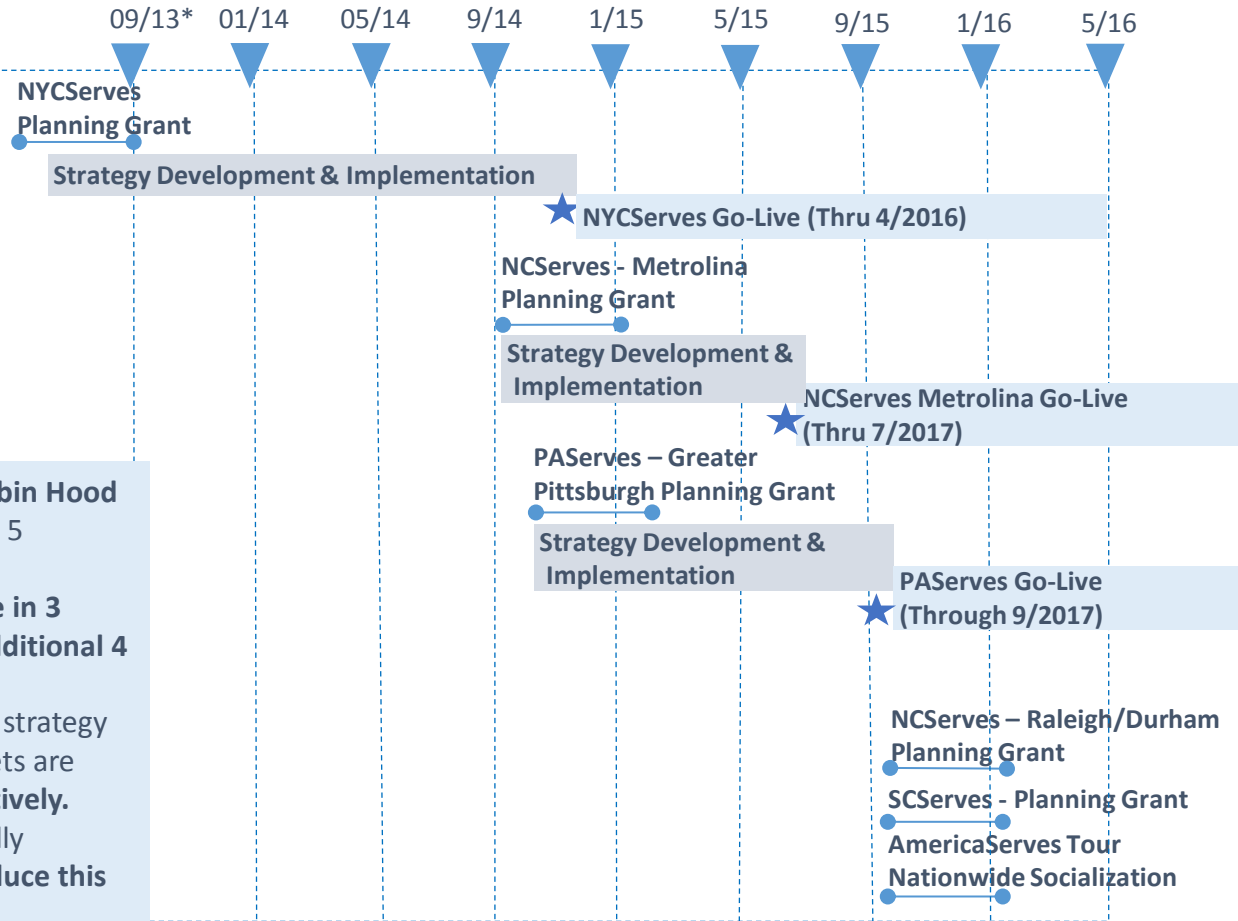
09/13* 01/14 05/14 9/14 1/15 5/15 9/15 1/16 5/16

NYCServes Planning Grant

Strategy Development & Implementation

NYCServes Go-Live (Thru 4/2016)

NCServes - Metrolina Planning Grant

Strategy Development & Implementation

NCServes Metrolina Go-Live (Thru 7/2017)

PAServes – Greater Pittsburgh Planning Grant

Strategy Development & Implementation

PAServes Go-Live (Through 9/2017)

NCServes – Raleigh/Durham Planning Grant

SCServes - Planning Grant

AmericaServes Tour Nationwide Socialization

bin Hood
5

e in 3
dditional 4

strategy
ts are
ively.
ly
luce this